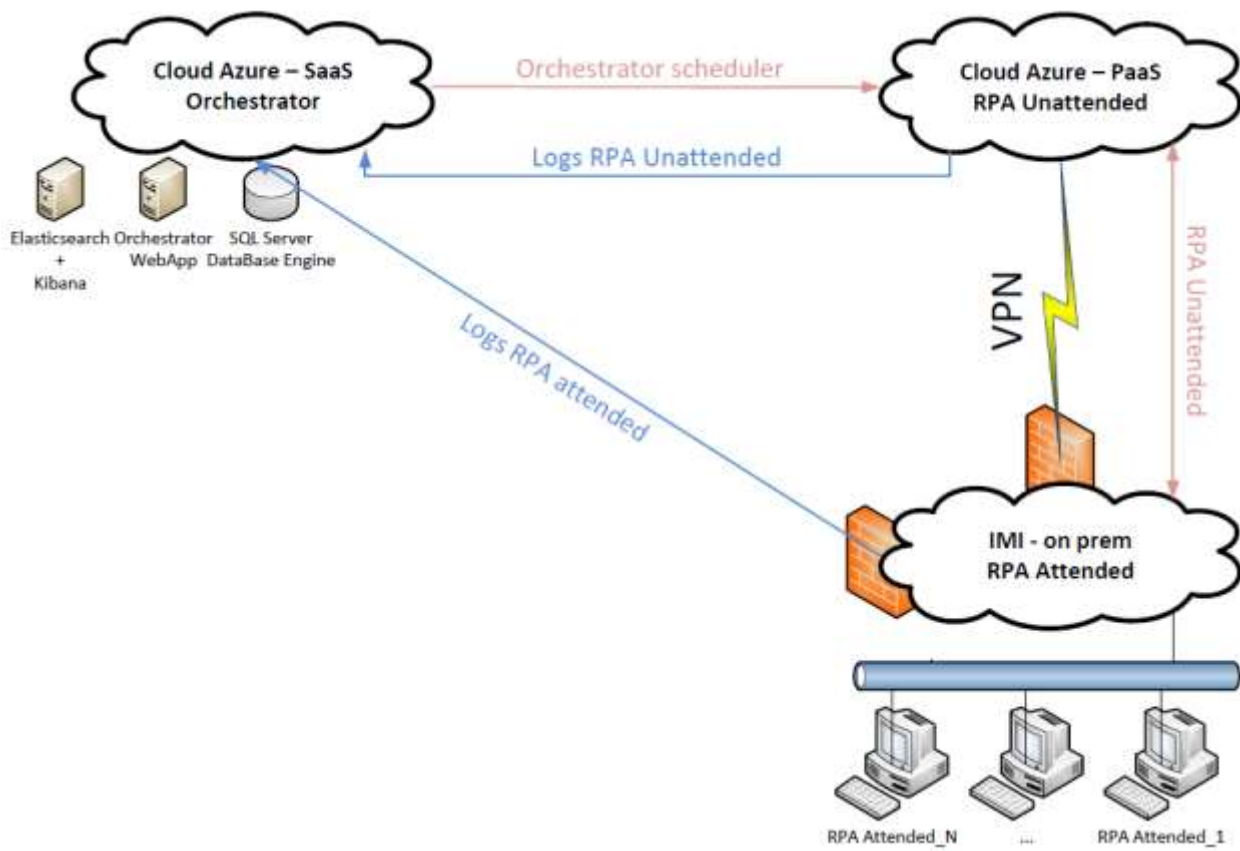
Cloud Azure – SaaS Orchestrator

Orchestrator scheduler

Cloud Azure – PaaS RPA Unattended

Logs RPA Unattended

Elasticsearch + Kibana

Orchestrator WebApp

SQL Server DataBase Engine

Logs RPA attended

VPN

RPA Unattended

IMI - on prem RPA Attended

RPA Attended_N

...

RPA Attended_1